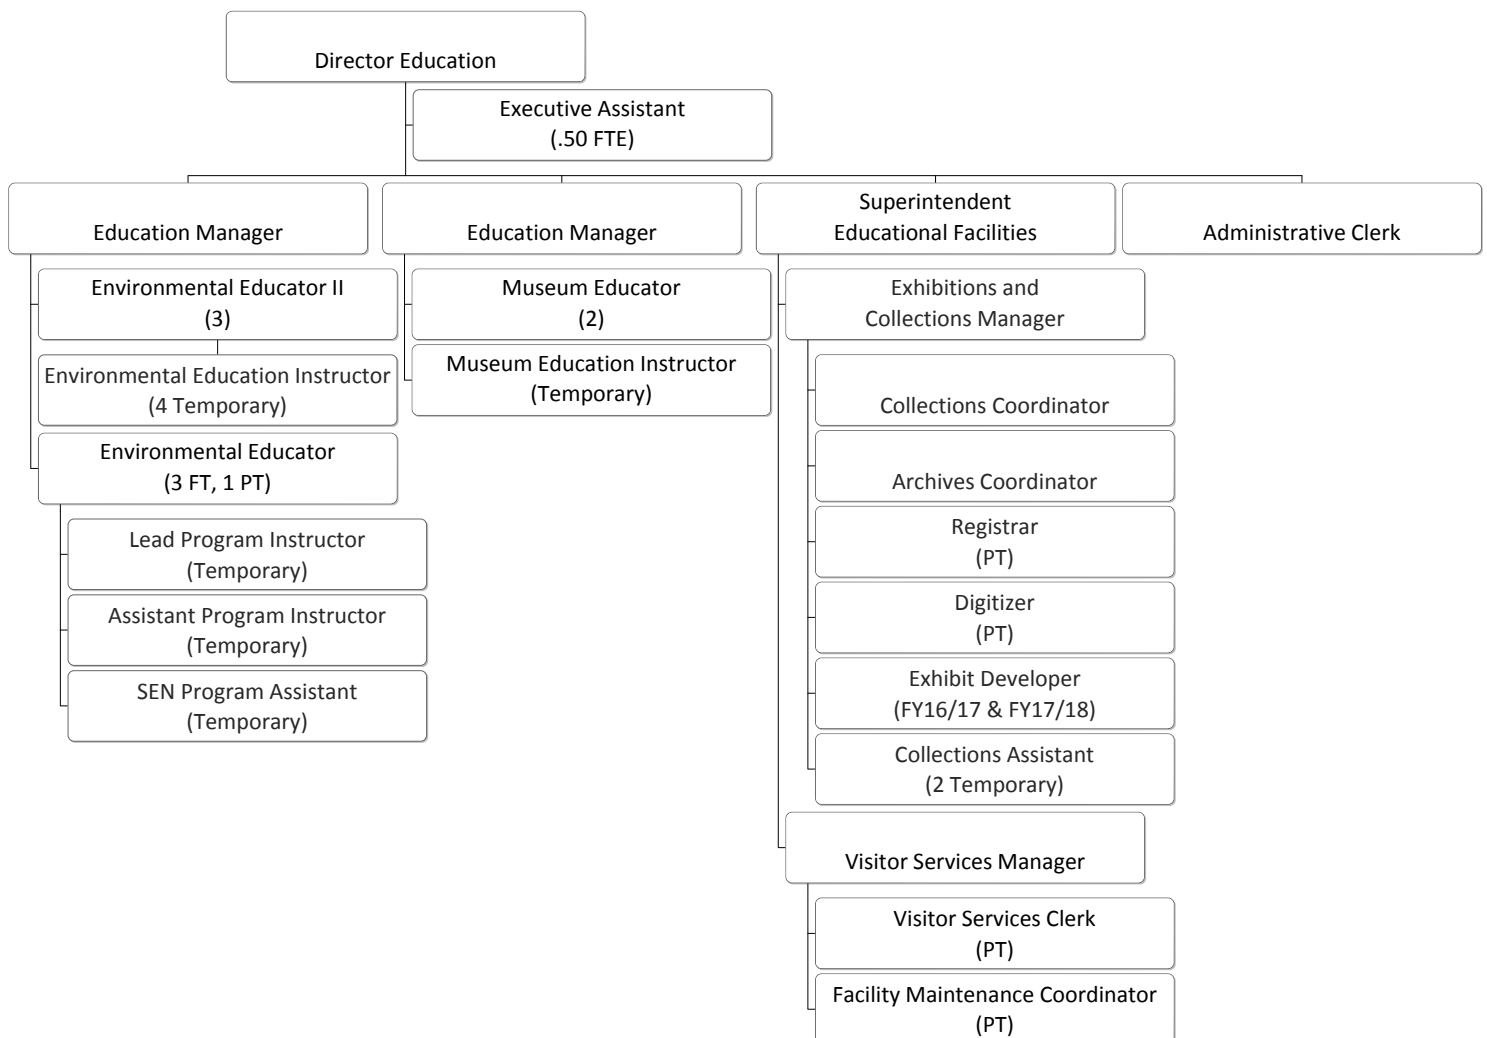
Director Education

Executive Assistant
(.50 FTE)

Education Manager

Environmental Educator II
(3)

Environmental Education Instructor
(4 Temporary)

Environmental Educator
(3 FT, 1 PT)

Lead Program Instructor
(Temporary)

Assistant Program Instructor
(Temporary)

SEN Program Assistant
(Temporary)

Education Manager

Museum Educator
(2)

Museum Education Instructor
(Temporary)

Superintendent
Educational Facilities

Exhibitions and
Collections Manager

Collections Coordinator

Archives Coordinator

Registrar
(PT)

Digitizer
(PT)

Exhibit Developer
(FY16/17 & FY17/18)

Collections Assistant
(2 Temporary)

Visitor Services Manager

Visitor Services Clerk
(PT)

Facility Maintenance Coordinator
(PT)

Administrative Clerk